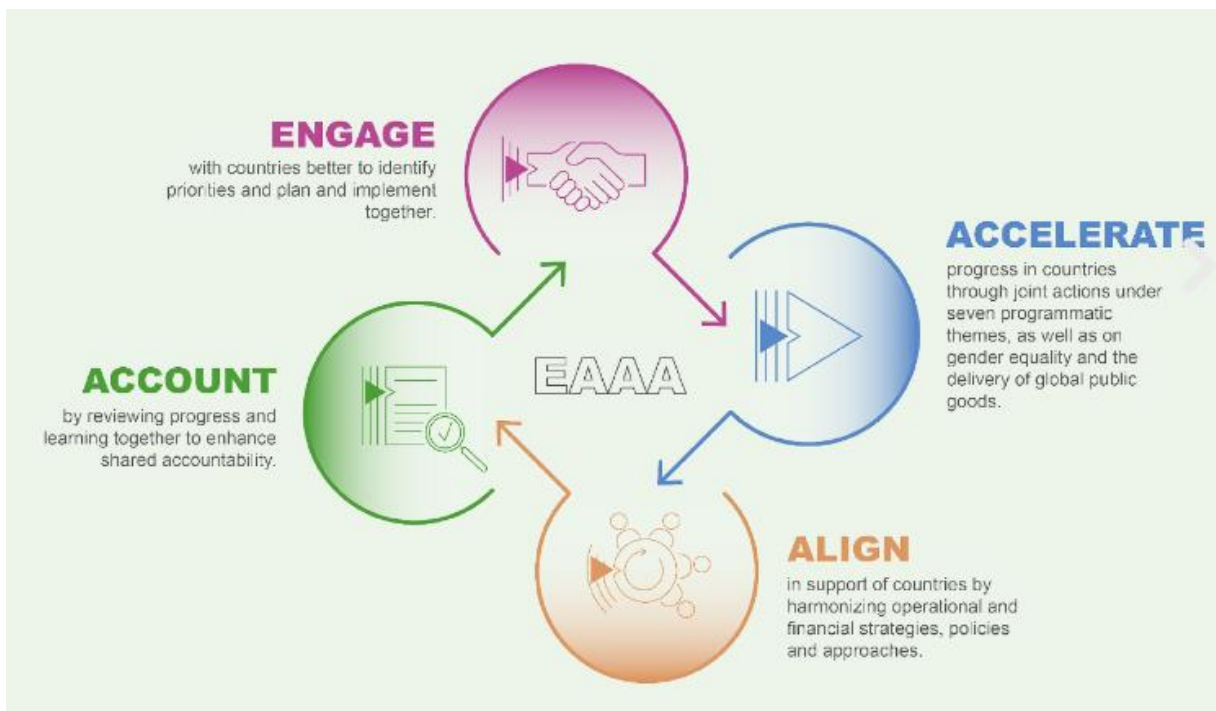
ENGAGE
with countries better to identify priorities and plan and implement together.

ACCELERATE
progress in countries through joint actions under seven programmatic themes, as well as on gender equality and the delivery of global public goods.

EAAA

ACCOUNT
by reviewing progress and learning together to enhance shared accountability.

ALIGN
in support of countries by harmonizing operational and financial strategies, policies and approaches.